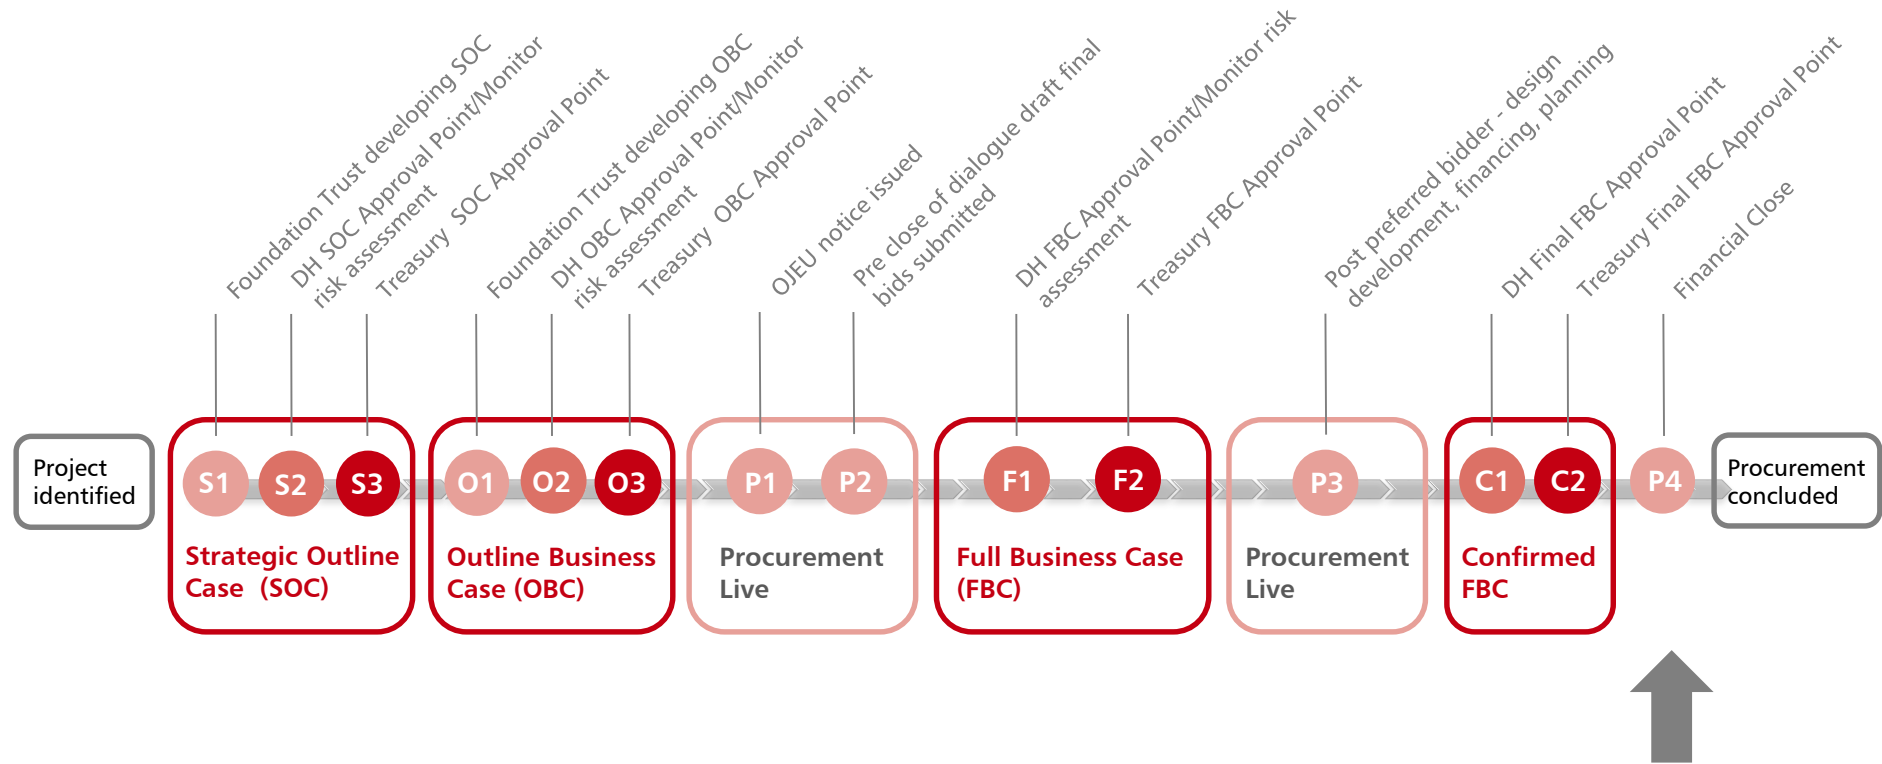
Foundation Trust developing SOC

DH SOC Approval Point/Monitor risk assessment

Treasury SOC Approval Point

Foundation Trust developing OBC

DH OBC Approval Point/Monitor risk assessment

Treasury OBC Approval Point

OJEU notice issued

Pre close of dialogue draft final bids submitted

DH FBC Approval Point/Monitor risk assessment

Treasury FBC Approval Point

Post preferred bidder - design development, financing, planning

DH Final FBC Approval Point

Treasury Final FBC Approval Point

Financial Close

Project identified

S1 S2 S3

Strategic Outline Case (SOC)

O1 O2 O3

Outline Business Case (OBC)

P1 P2

Procurement Live

F1 F2

Full Business Case (FBC)

P3

Procurement Live

C1 C2

Confirmed FBC

P4

Procurement concluded